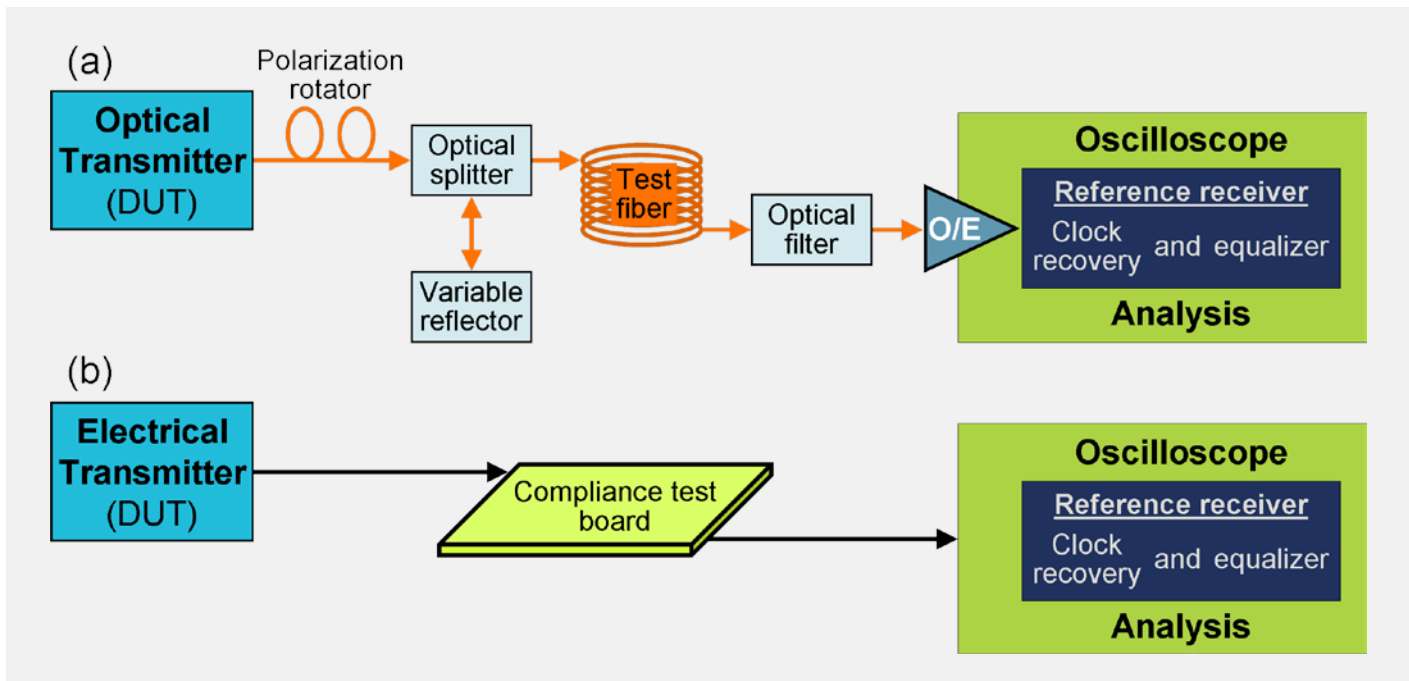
(a)

Polarization rotator

Optical Transmitter (DUT)

Optical splitter

Variable reflector

Test fiber

Optical filter

O/E

Oscilloscope

Reference receiver

Clock recovery and equalizer

Analysis

(b)

Electrical Transmitter (DUT)

Compliance test board

Oscilloscope

Reference receiver

Clock recovery and equalizer

Analysis